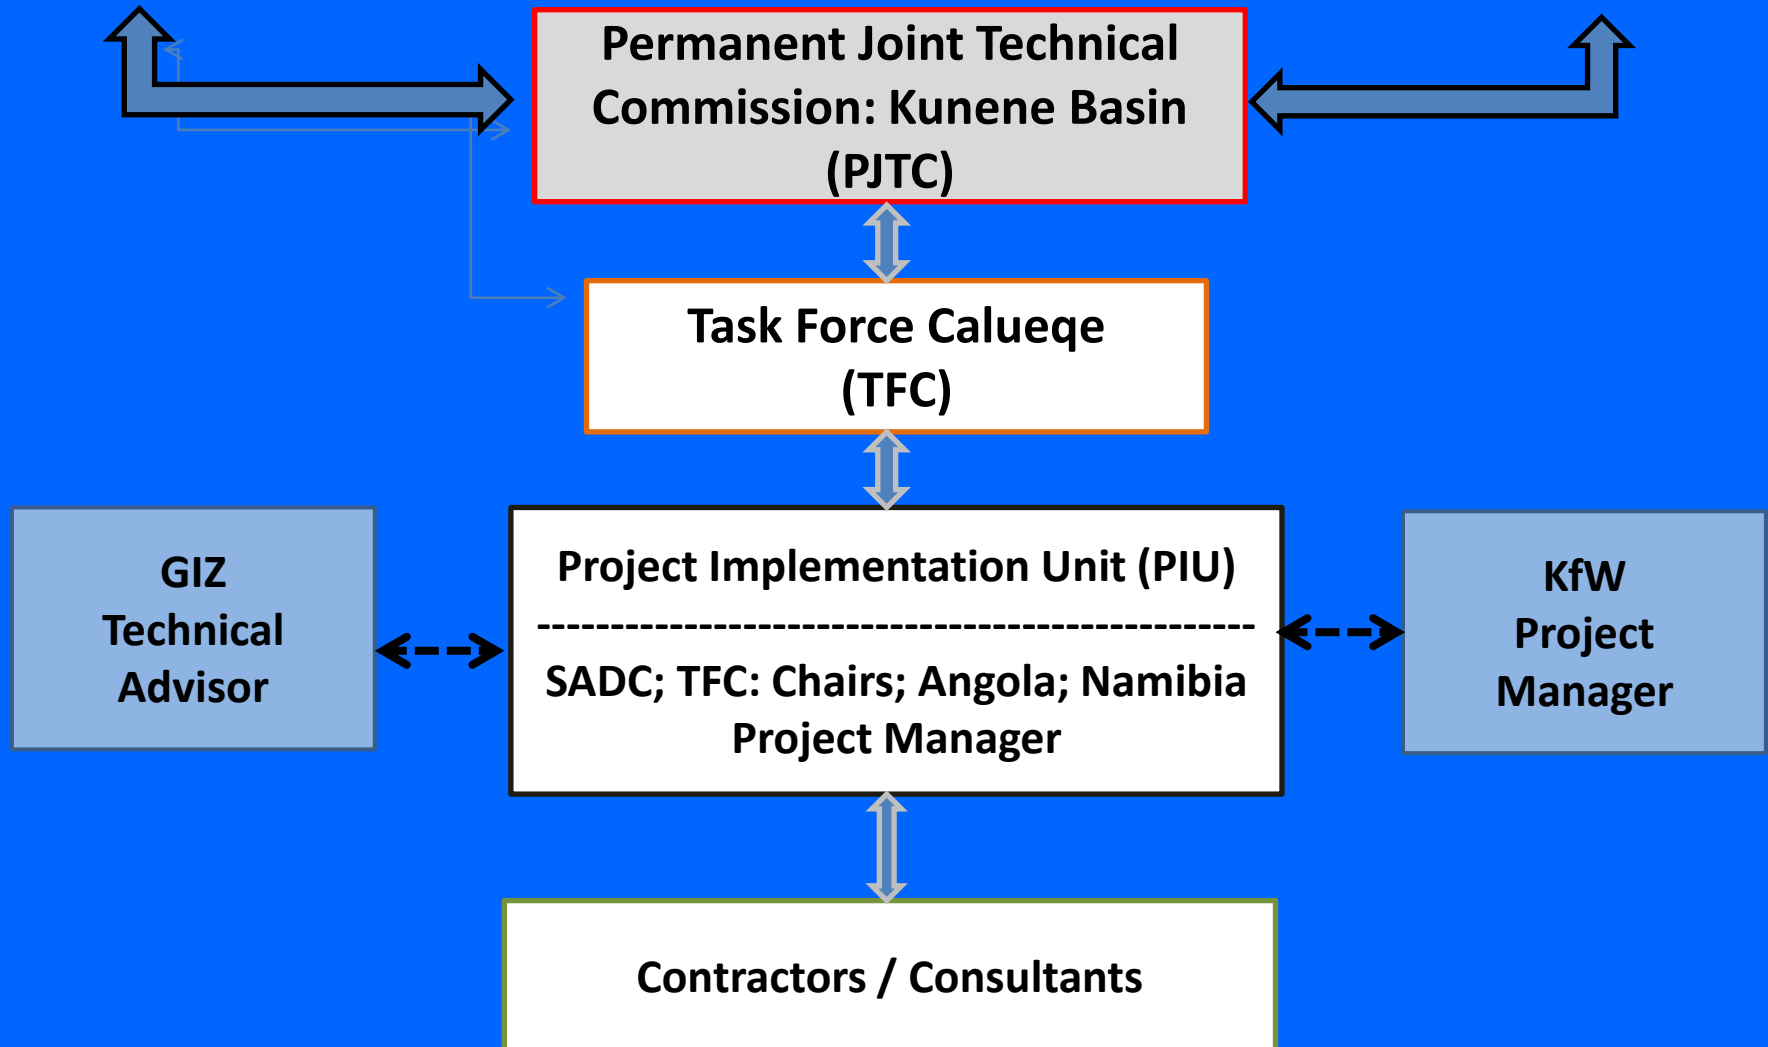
Permanent Joint Technical Commission: Kunene Basin (PJTC)

Task Force Calueqe (TFC)

GIZ Technical Advisor

Project Implementation Unit (PIU)
-----------------------------------------------
SADC; TFC: Chairs; Angola; Namibia Project Manager

KfW Project Manager

Contractors / Consultants